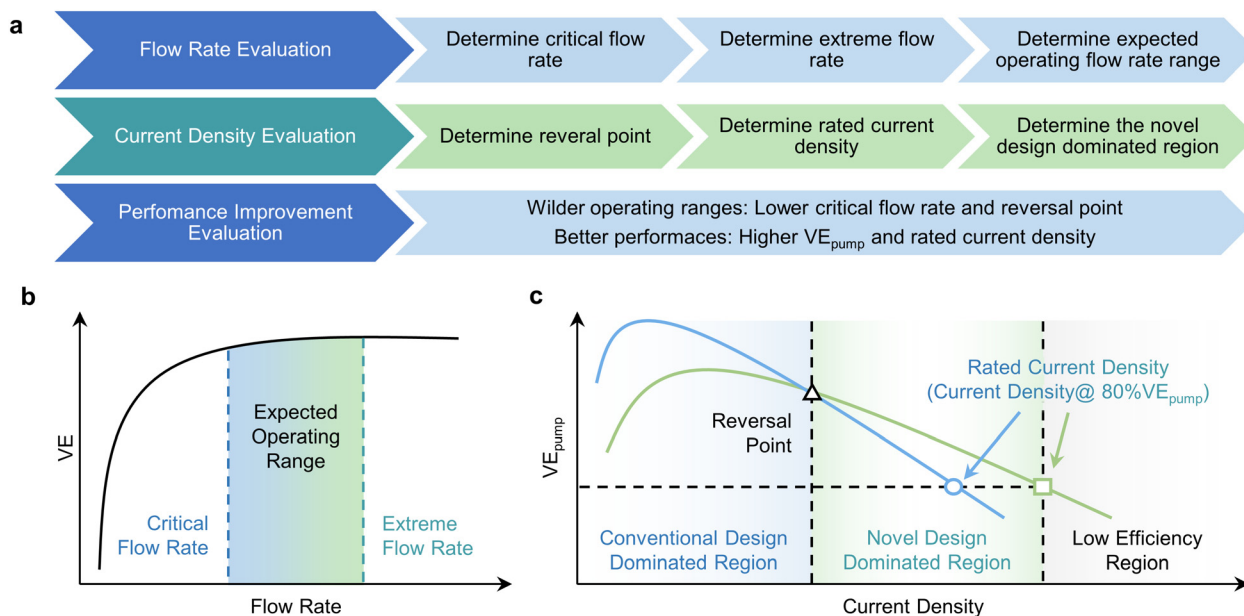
a

Flow Rate Evaluation

Determine critical flow rate

Determine extreme flow rate

Determine expected operating flow rate range

Current Density Evaluation

Determine reveral point

Determine rated current density

Determine the novel design dominated region

Perfomance Improvement Evaluation

Wilder operating ranges: Lower critical flow rate and reversal point

Better performaces: Higher $VE_{pump}$ and rated current density

b

VE

Expected Operating Range

Critical Flow Rate

Extreme Flow Rate

Flow Rate

c

$VE_{pump}$

Reversal Point

Rated Current Density (Current Density@ 80%$VE_{pump}$)

Conventional Design Dominated Region

Novel Design Dominated Region

Low Efficiency Region

Current Density